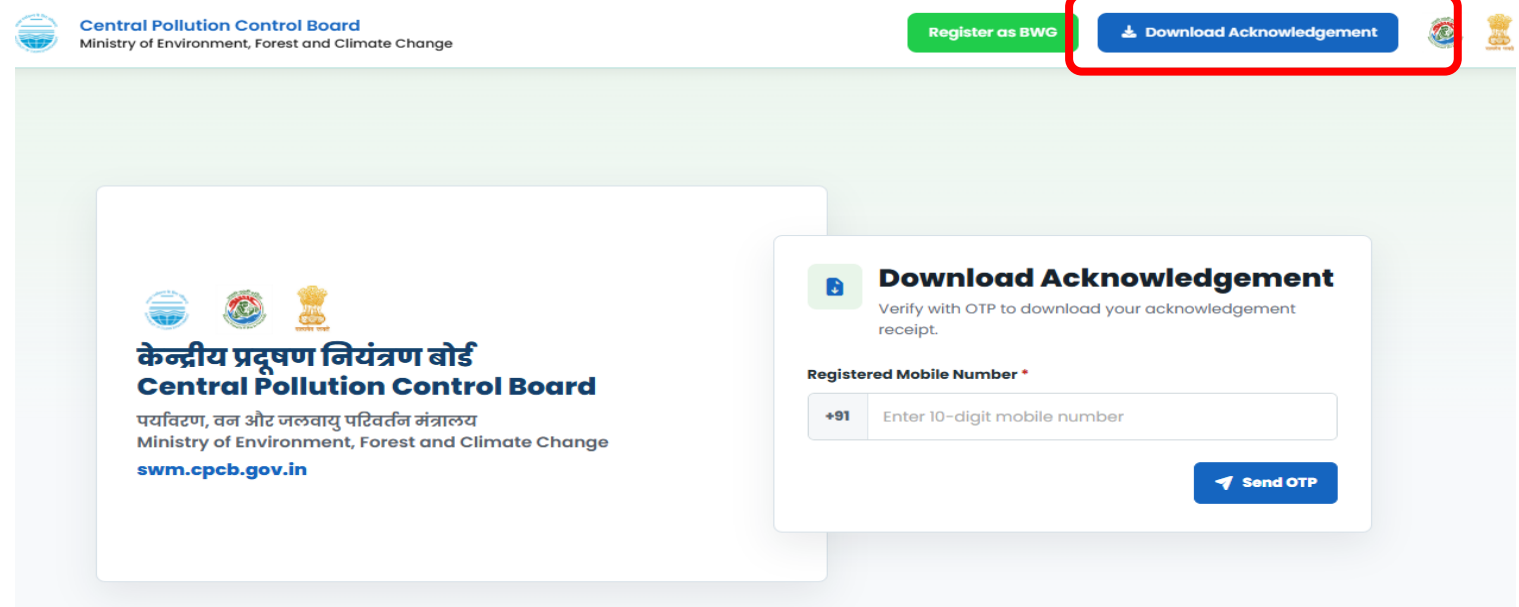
Central Pollution Control Board
Ministry of Environment, Forest and Climate Change

Register as BWG

Download Acknowledgement

केन्द्रीय प्रदूषण नियंत्रण बोर्ड
Central Pollution Control Board
पर्यावरण, वन और जलवायु परिवर्तन मंत्रालय
Ministry of Environment, Forest and Climate Change
swm.cpcb.gov.in

Download Acknowledgement
Verify with OTP to download your acknowledgement receipt.

Registered Mobile Number *
+91 Enter 10-digit mobile number

Send OTP